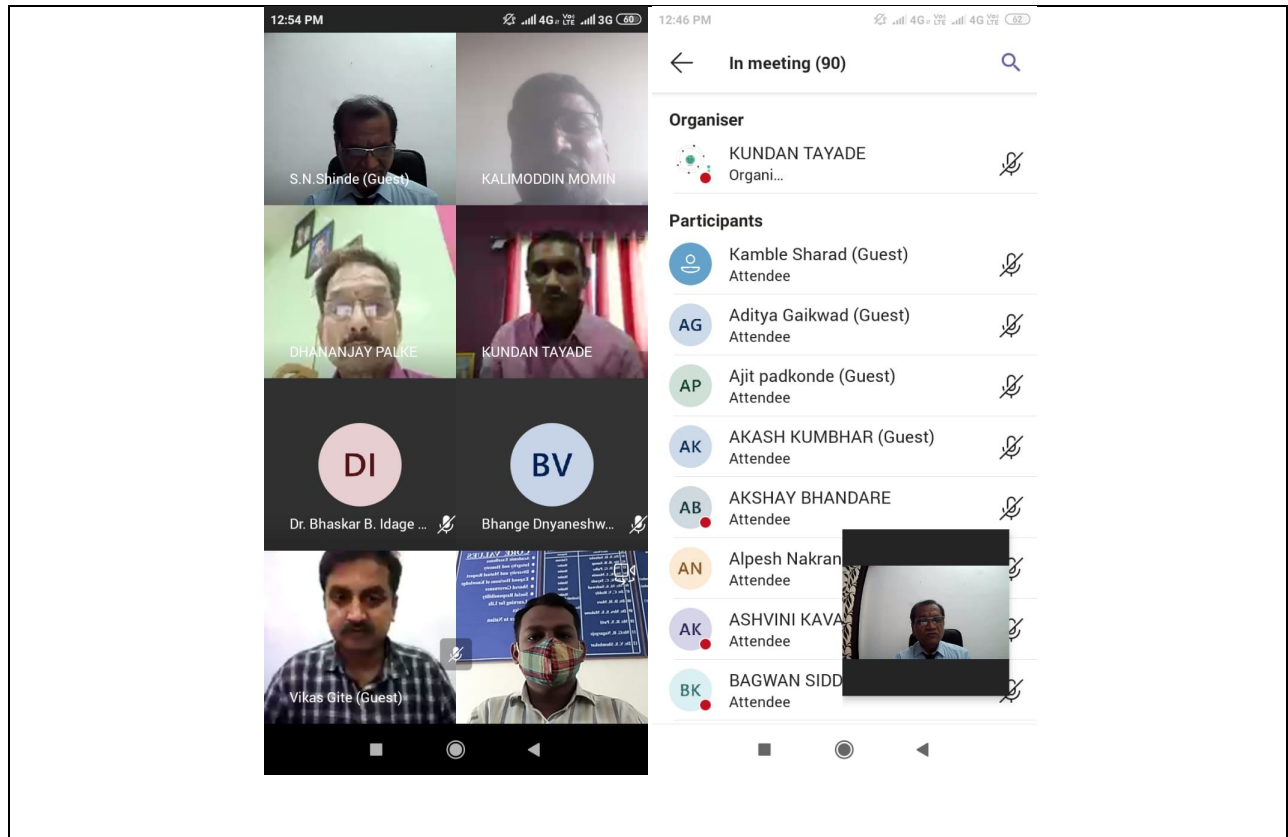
12:54 PM
4G 3G 60

S.N.Shinde (Guest)
KALIMODDIN MOMIN
DHANANJAY PALKE
KUNDAN TAYADE
DI
Dr. Bhaskar B. Idage ...
BV
Bhange Dnyaneshw...
Vikas Gite (Guest)

12:46 PM
4G 4G 62

In meeting (90)

Organiser
KUNDAN TAYADE
Organi...

Participants
Kamble Sharad (Guest)
Attendee
AG
Aditya Gaikwad (Guest)
Attendee
AP
Ajit padkonde (Guest)
Attendee
AK
AKASH KUMBHAR (Guest)
Attendee
AB
AKSHAY BHANDARE
Attendee
AN
Alpesh Nakran
Attendee
AK
ASHVINI KAVA
Attendee
BK
BAGWAN SIDD
Attendee